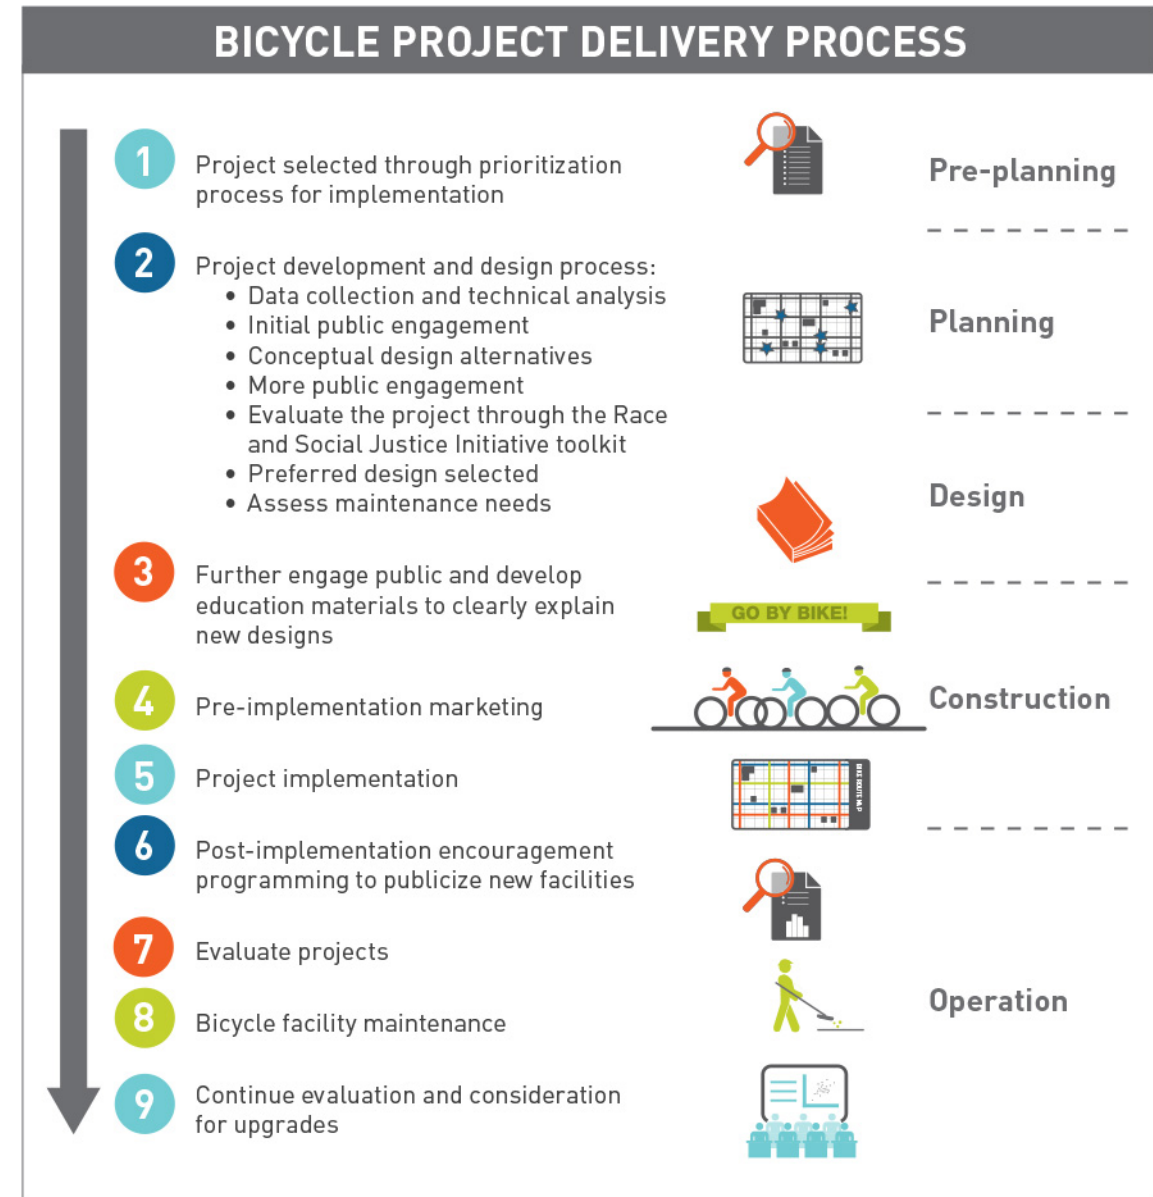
BICYCLE PROJECT DELIVERY PROCESS

1 Project selected through prioritization process for implementation

Pre-planning

2 Project development and design process:
• Data collection and technical analysis
• Initial public engagement
• Conceptual design alternatives
• More public engagement
• Evaluate the project through the Race and Social Justice Initiative toolkit
• Preferred design selected
• Assess maintenance needs

Planning

Design

3 Further engage public and develop education materials to clearly explain new designs

GO BY BIKE!

4 Pre-implementation marketing

Construction

5 Project implementation

BIKE ROUTE MAP

6 Post-implementation encouragement programming to publicize new facilities

7 Evaluate projects

8 Bicycle facility maintenance

Operation

9 Continue evaluation and consideration for upgrades